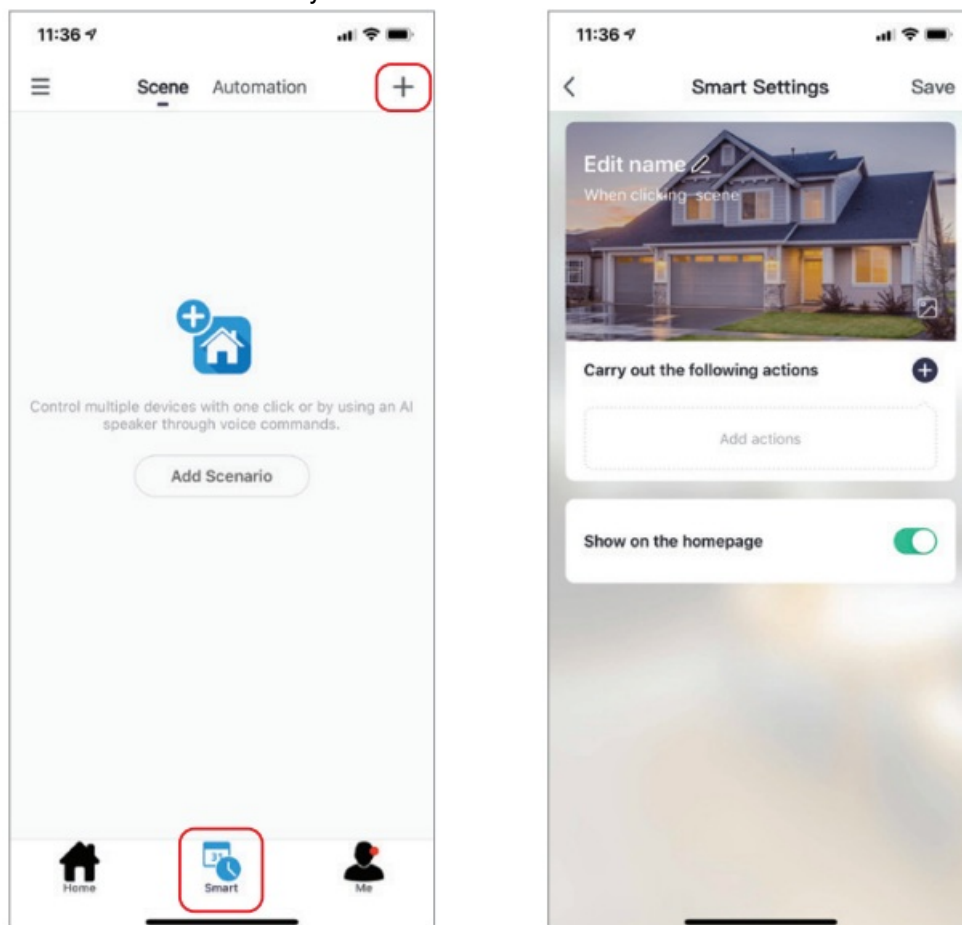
11:36

Scene Automation +

Control multiple devices with one click or by using an AI speaker through voice commands.

Add Scenario

Home Smart Me

11:36

Smart Settings Save

Edit name

When clicking scene

Carry out the following actions

Add actions

Show on the homepage